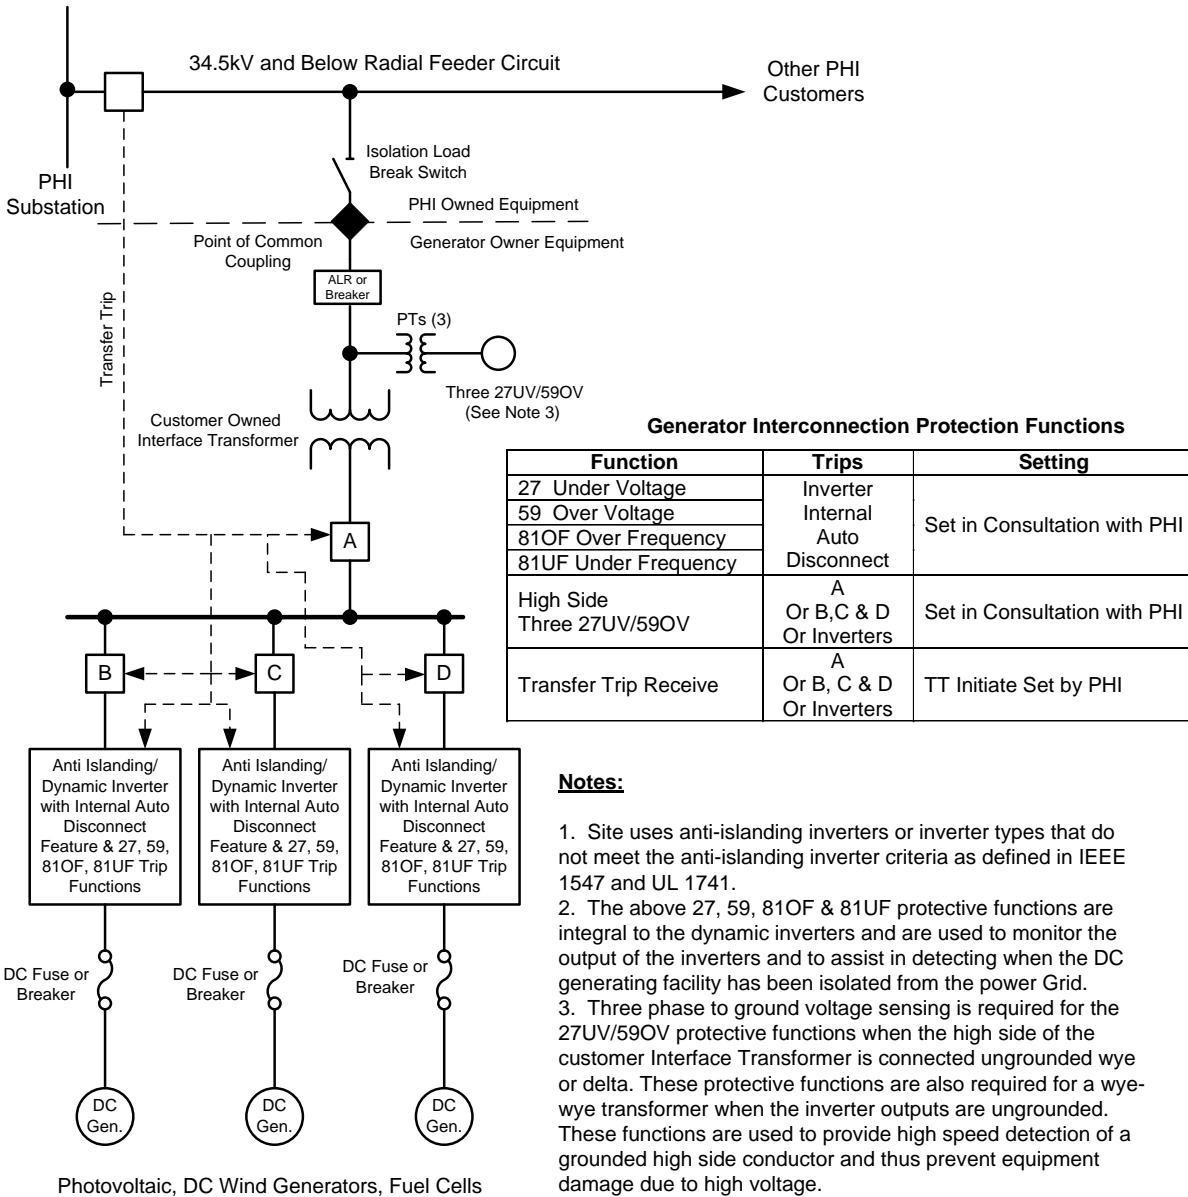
34.5kV and Below Radial Feeder Circuit

Other PHI Customers

PHI Substation

Isolation Load Break Switch

PHI Owned Equipment

Point of Common Coupling

Generator Owner Equipment

ALR or Breaker

Transfer Trip

PTs (3)

Three 27UV/59OV (See Note 3)

Customer Owned Interface Transformer

A

B

C

D

Anti Islanding/ Dynamic Inverter with Internal Auto Disconnect Feature & 27, 59, 81OF, 81UF Trip Functions

Anti Islanding/ Dynamic Inverter with Internal Auto Disconnect Feature & 27, 59, 81OF, 81UF Trip Functions

Anti Islanding/ Dynamic Inverter with Internal Auto Disconnect Feature & 27, 59, 81OF, 81UF Trip Functions

DC Fuse or Breaker

DC Fuse or Breaker

DC Fuse or Breaker

DC Gen.

DC Gen.

DC Gen.

Photovoltaic, DC Wind Generators, Fuel Cells

Generator Interconnection Protection Functions

| Function | Trips | Setting |
|---|---|---|
| 27 Under Voltage<br>59 Over Voltage<br>81OF Over Frequency<br>81UF Under Frequency | Inverter Internal Auto Disconnect | Set in Consultation with PHI |
| High Side Three 27UV/59OV | A Or B,C & D Or Inverters | Set in Consultation with PHI |
| Transfer Trip Receive | A Or B, C & D Or Inverters | TT Initiate Set by PHI |

Notes:

1. Site uses anti-islanding inverters or inverter types that do not meet the anti-islanding inverter criteria as defined in IEEE 1547 and UL 1741.
2. The above 27, 59, 81OF & 81UF protective functions are integral to the dynamic inverters and are used to monitor the output of the inverters and to assist in detecting when the DC generating facility has been isolated from the power Grid.
3. Three phase to ground voltage sensing is required for the 27UV/59OV protective functions when the high side of the customer Interface Transformer is connected ungrounded wye or delta. These protective functions are also required for a wye-wye transformer when the inverter outputs are ungrounded. These functions are used to provide high speed detection of a grounded high side conductor and thus prevent equipment damage due to high voltage.